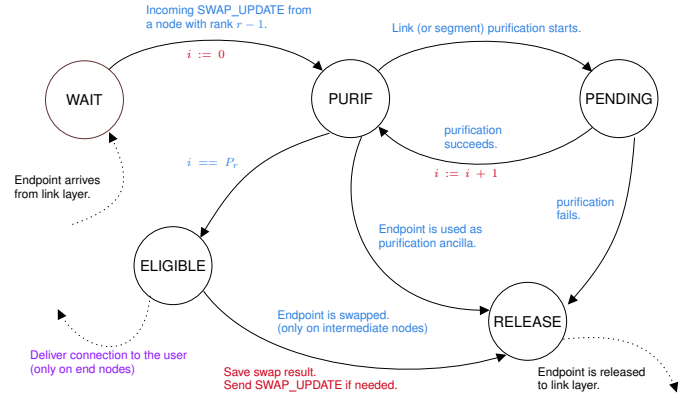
Incoming SWAP_UPDATE from a node with rank $r-1$.

$i := 0$

Link (or segment) purification starts.

WAIT

PURIF

PENDING

purification succeeds.

$i := i + 1$

$i == P_r$

Endpoint arrives from link layer.

purification fails.

Endpoint is used as purification ancilla.

ELIGIBLE

Endpoint is swapped. (only on intermediate nodes)

RELEASE

Deliver connection to the user (only on end nodes)

Save swap result. Send SWAP_UPDATE if needed.

Endpoint is released to link layer.